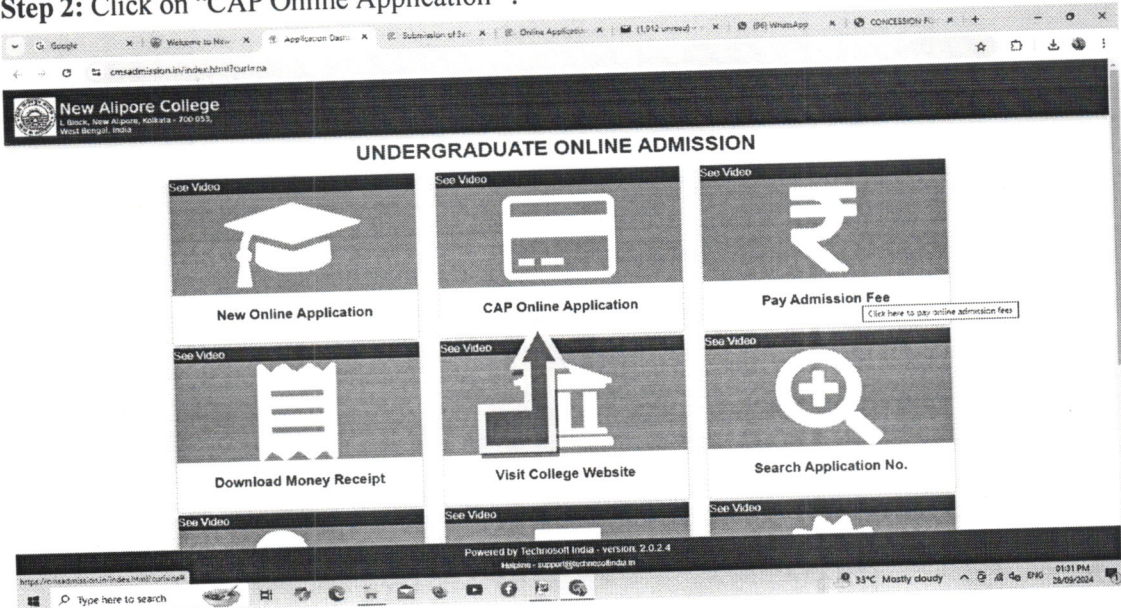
Step 2: Click on "CAP Online Application".

G Google | Welcome to New | Application Dash | Submission of Se | Online Application | (1,012 unread) | (96) WhatsApp | CONCESSION FE

cmsadmission.in/index.html?curl=na

New Alipore College
L Block, New Alipore, Kolkata - 700 053, West Bengal, India

UNDERGRADUATE ONLINE ADMISSION

See Video
New Online Application

See Video
CAP Online Application

See Video
Pay Admission Fee
Click here to pay online admission fees

See Video
Download Money Receipt

See Video
Visit College Website

See Video
Search Application No.

See Video

See Video

See Video

Powered by Technosoft India - version: 2.0.2.4
Helpline - support@technosoftindia.in

https://cmsadmission.in/index.html?curl=na#

Type here to search

33°C Mostly cloudy ENG 01:31 PM 28/09/2024